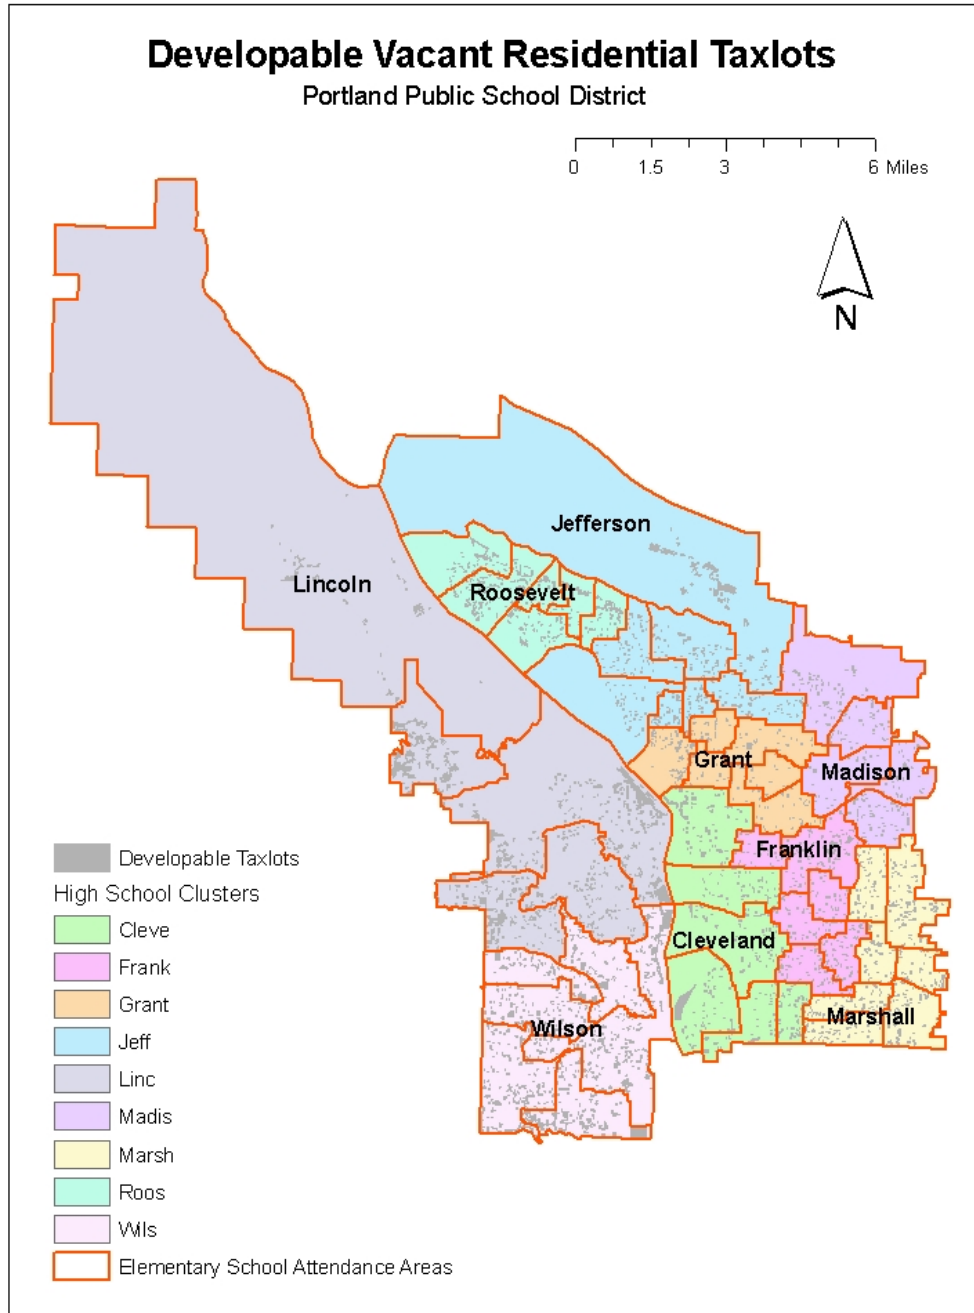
Developable Vacant Residential Taxlots
Portland Public School District

0 1.5 3 6 Miles

N

Jefferson
Lincoln
Roosevelt
Grant
Madison
Franklin
Cleveland
Wilson
Marshall

Developable Taxlots
High School Clusters
Cleve
Frank
Grant
Jeff
Linc
Madis
Marsh
Roos
Wils
Elementary School Attendance Areas